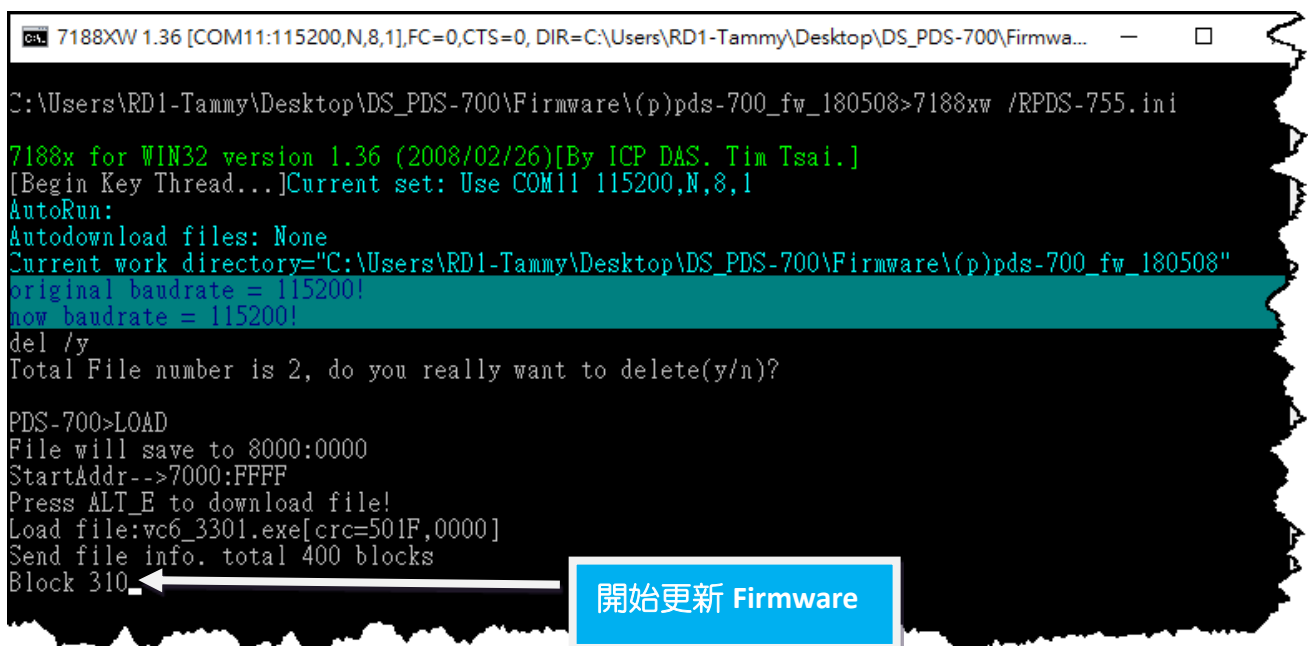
7188XW 1.36 [COM11:115200,N,8,1],FC=0,CTS=0, DIR=C:\Users\RD1-Tammy\Desktop\DS_PDS-700\Firmwa...

C:\Users\RD1-Tammy\Desktop\DS_PDS-700\Firmware\(p)pds-700_fw_180508>7188xw /RPDS-755.ini

7188x for WIN32 version 1.36 (2008/02/26)[By ICP DAS. Tim Tsai.]
[Begin Key Thread...]Current set: Use COM11 115200,N,8,1
AutoRun:
Autodownload files: None
Current work directory="C:\Users\RD1-Tammy\Desktop\DS_PDS-700\Firmware\(p)pds-700_fw_180508"
original baudrate = 115200!
now baudrate = 115200!
del /y
Total File number is 2, do you really want to delete(y/n)?

PDS-700>LOAD
File will save to 8000:0000
StartAddr-->7000:FFFF
Press ALT_E to download file!
Load file:vc6_3301.exe[crc=501F,0000]
Send file info. total 400 blocks
Block 310

開始更新 Firmware